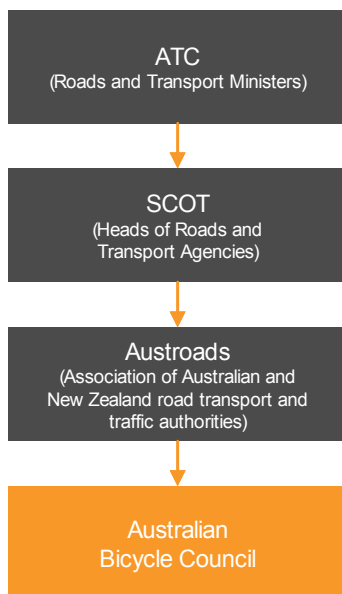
ATC
(Roads and Transport Ministers)

SCOT
(Heads of Roads and Transport Agencies)

Austroads
(Association of Australian and New Zealand road transport and traffic authorities)

Australian Bicycle Council